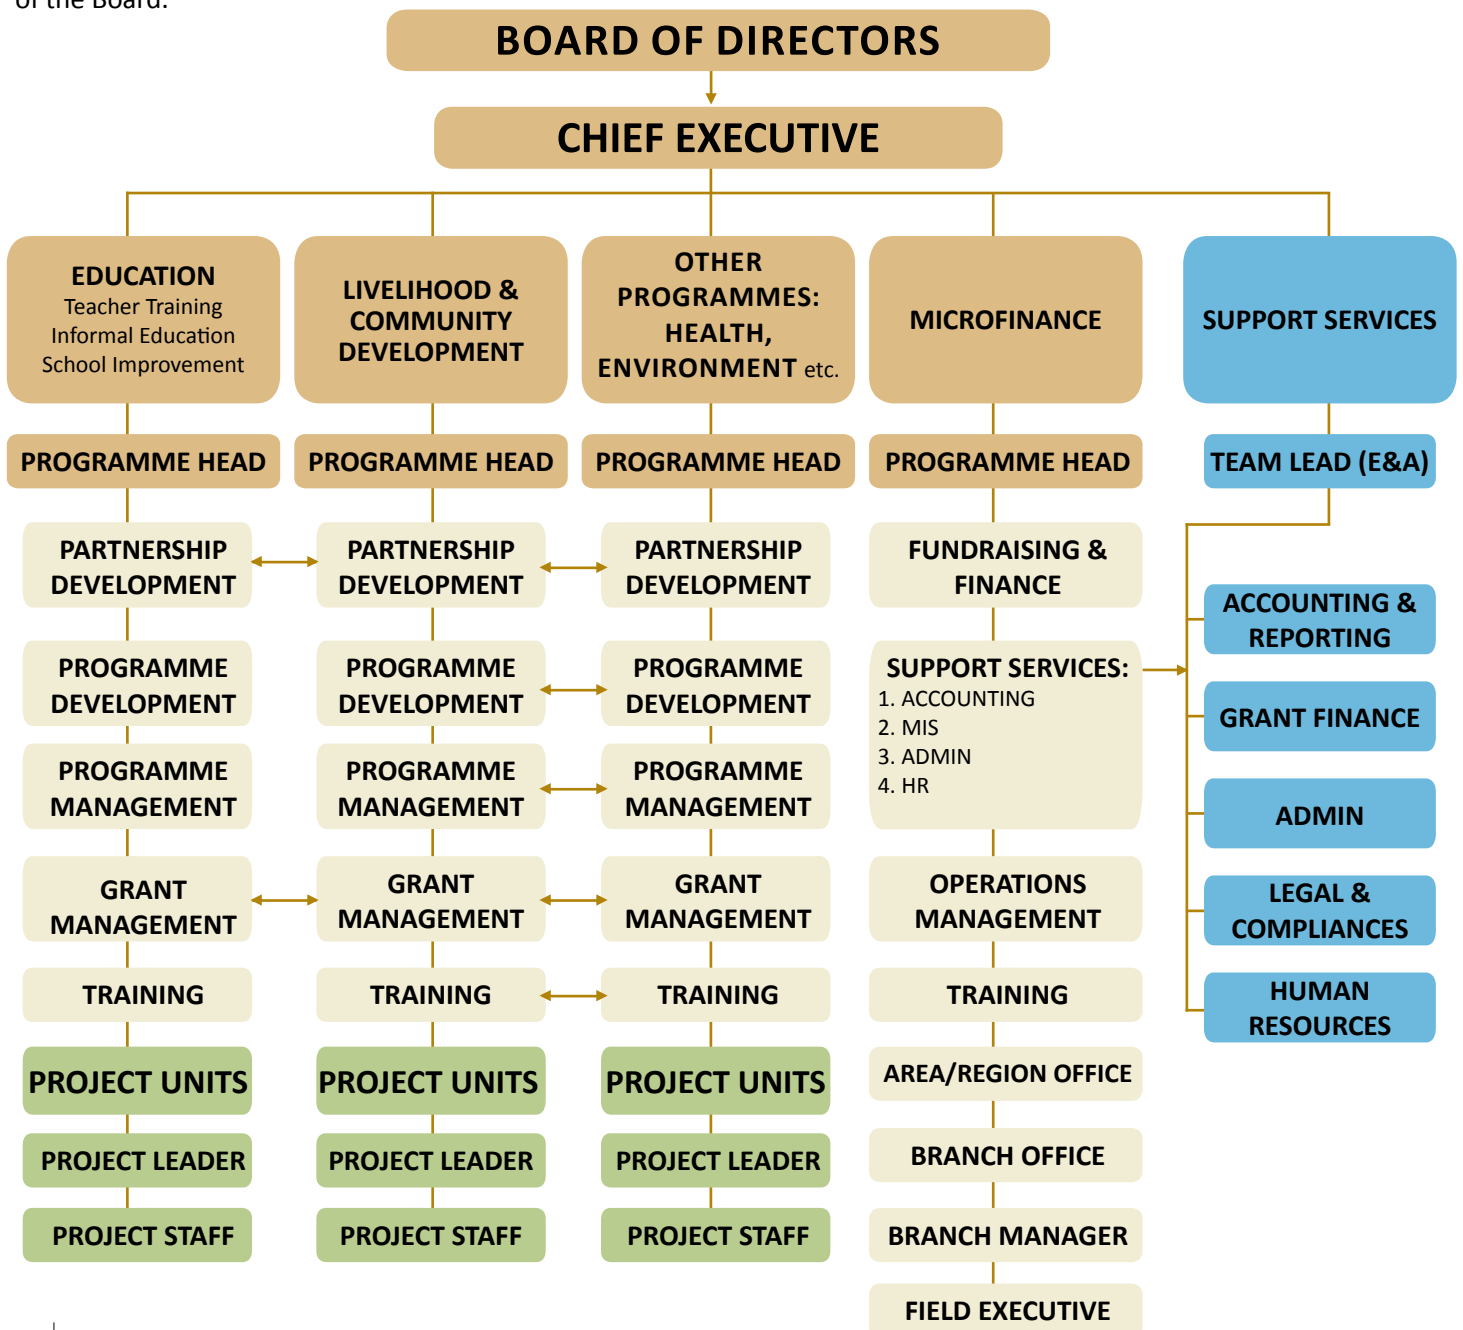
of the Board.

BOARD OF DIRECTORS

CHIEF EXECUTIVE

EDUCATION
Teacher Training
Informal Education
School Improvement

PROGRAMME HEAD

PARTNERSHIP DEVELOPMENT

PROGRAMME DEVELOPMENT

PROGRAMME MANAGEMENT

GRANT MANAGEMENT

TRAINING

PROJECT UNITS

PROJECT LEADER

PROJECT STAFF

LIVELIHOOD & COMMUNITY DEVELOPMENT

PROGRAMME HEAD

PARTNERSHIP DEVELOPMENT

PROGRAMME DEVELOPMENT

PROGRAMME MANAGEMENT

GRANT MANAGEMENT

TRAINING

PROJECT UNITS

PROJECT LEADER

PROJECT STAFF

OTHER PROGRAMMES: HEALTH, ENVIRONMENT etc.

PROGRAMME HEAD

PARTNERSHIP DEVELOPMENT

PROGRAMME DEVELOPMENT

PROGRAMME MANAGEMENT

GRANT MANAGEMENT

TRAINING

PROJECT UNITS

PROJECT LEADER

PROJECT STAFF

MICROFINANCE

PROGRAMME HEAD

FUNDRAISING & FINANCE

SUPPORT SERVICES:
1. ACCOUNTING
2. MIS
3. ADMIN
4. HR

OPERATIONS MANAGEMENT

TRAINING

AREA/REGION OFFICE

BRANCH OFFICE

BRANCH MANAGER

FIELD EXECUTIVE

SUPPORT SERVICES

TEAM LEAD (E&A)

ACCOUNTING & REPORTING

GRANT FINANCE

ADMIN

LEGAL & COMPLIANCES

HUMAN RESOURCES